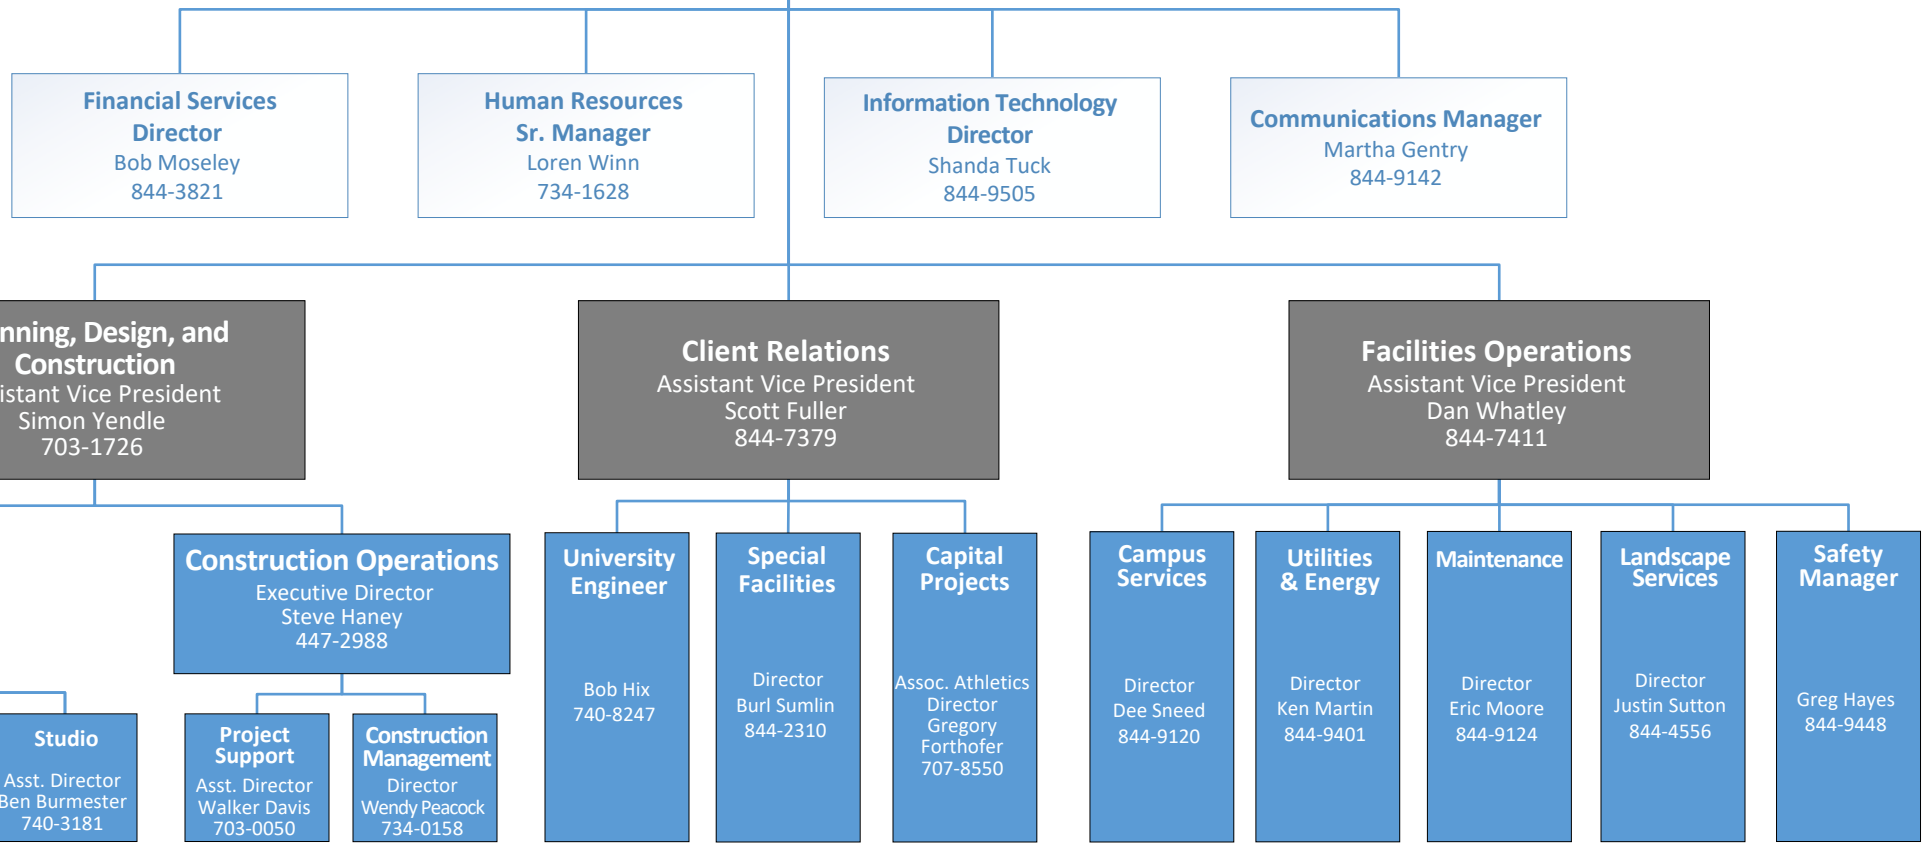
Financial Services
Director
Bob Moseley
844-3821

Human Resources
Sr. Manager
Loren Winn
734-1628

Information Technology
Director
Shanda Tuck
844-9505

Communications Manager
Martha Gentry
844-9142

nning, Design, and
Construction
istant Vice President
Simon Yendle
703-1726

Client Relations
Assistant Vice President
Scott Fuller
844-7379

Facilities Operations
Assistant Vice President
Dan Whatley
844-7411

Construction Operations
Executive Director
Steve Haney
447-2988

University Engineer
Bob Hix
740-8247

Special Facilities
Director
Burl Sumlin
844-2310

Capital Projects
Assoc. Athletics Director
Gregory Forthofer
707-8550

Campus Services
Director
Dee Sneed
844-9120

Utilities & Energy
Director
Ken Martin
844-9401

Maintenance
Director
Eric Moore
844-9124

Landscape Services
Director
Justin Sutton
844-4556

Safety Manager
Greg Hayes
844-9448

Studio
Asst. Director
Ben Burmester
740-3181

Project Support
Asst. Director
Walker Davis
703-0050

Construction Management
Director
Wendy Peacock
734-0158